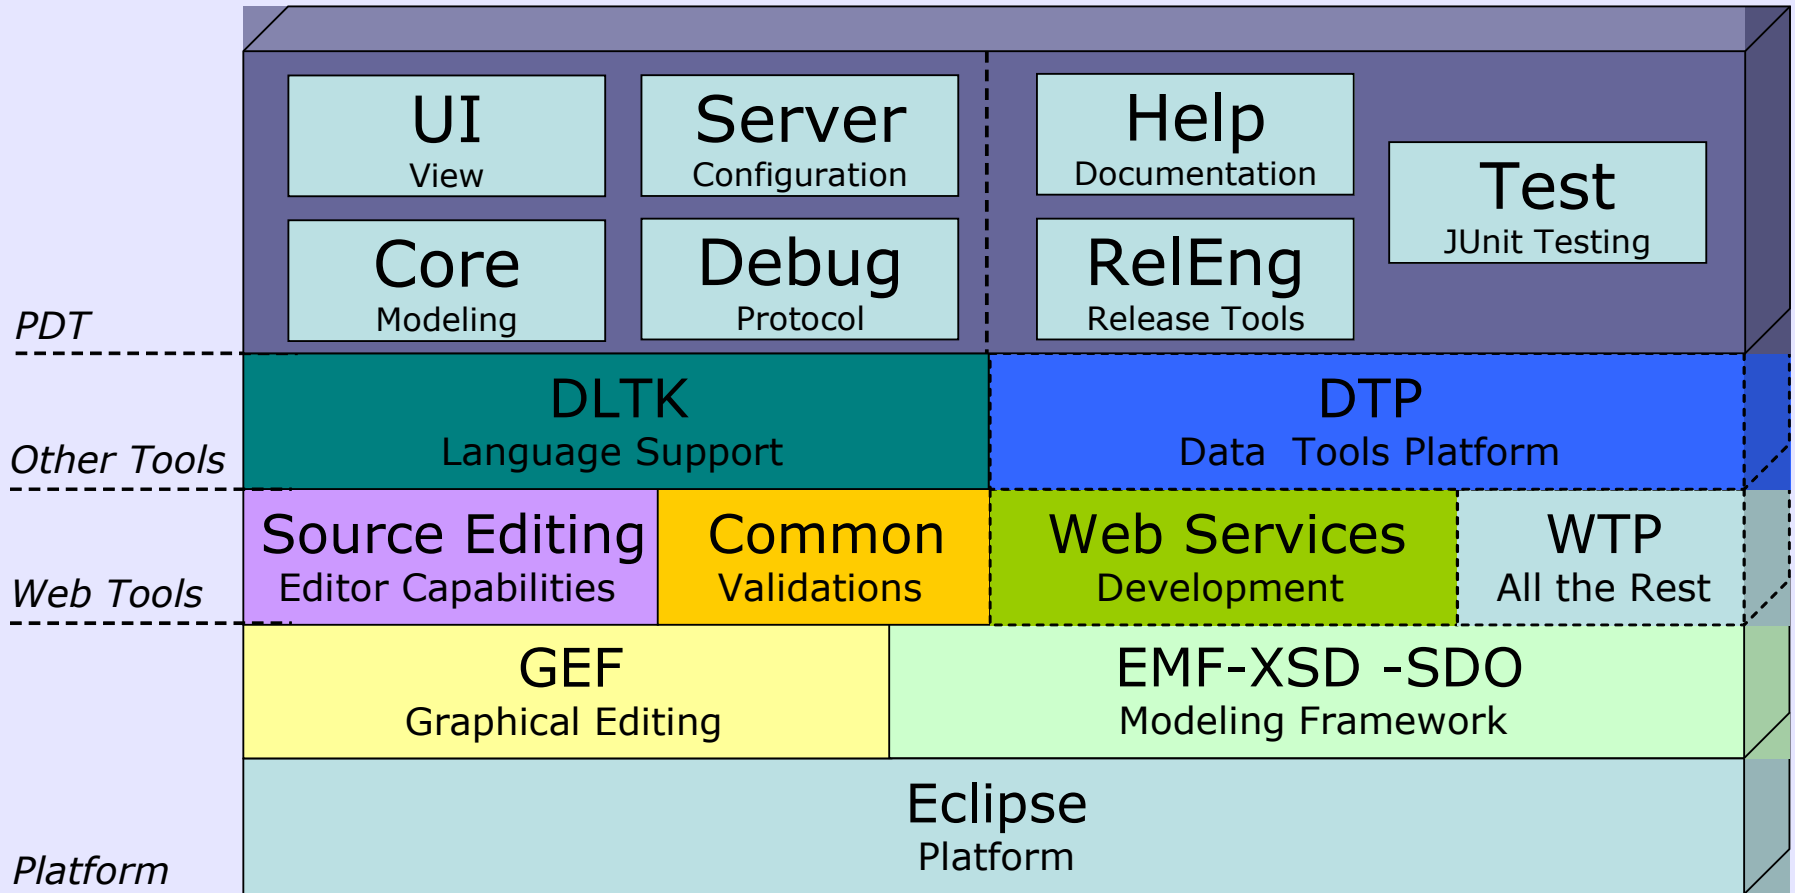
UI
View

Server
Configuration

Help
Documentation

Test
JUnit Testing

Core
Modeling

Debug
Protocol

RelEng
Release Tools

PDT

DLTK
Language Support

DTP
Data Tools Platform

Other Tools

Source Editing
Editor Capabilities

Common
Validations

Web Services
Development

WTP
All the Rest

Web Tools

GEF
Graphical Editing

EMF-XSD -SDO
Modeling Framework

Eclipse
Platform

Platform